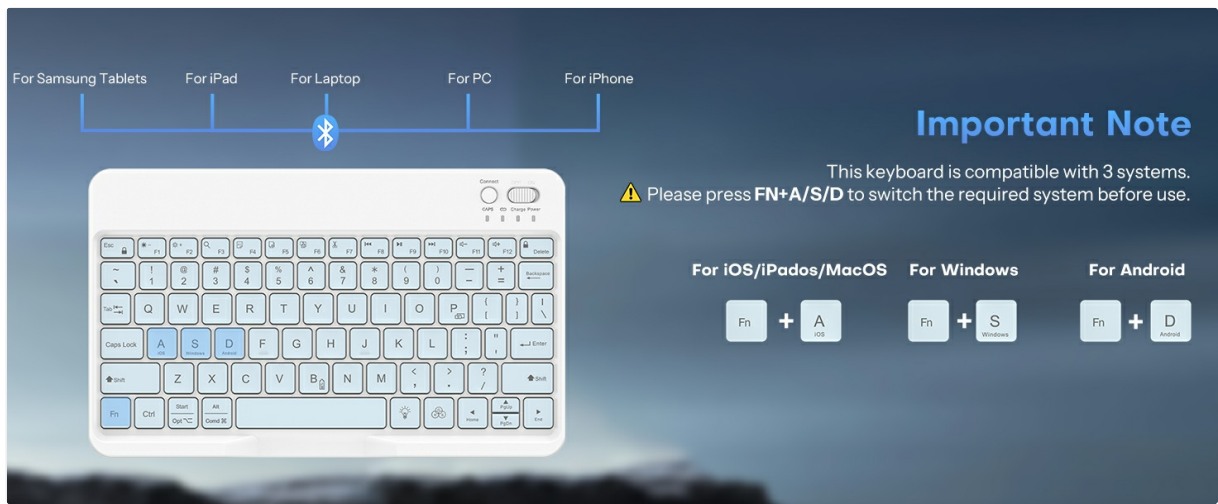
For Samsung Tablets For iPad For Laptop For PC For iPhone

Important Note

This keyboard is compatible with 3 systems.
⚠ Please press FN+A/S/D to switch the required system before use.

For iOS/iPados/MacOS For Windows For Android

Fn + A iOS

Fn + S Windows

Fn + D Android

Connect
CAPS Charge Power

Esc F1 F2 F3 F4 F5 F6 F7 F8 F9 F10 F11 F12 Delete
~ ` ! 1 @ 2 # 3 $ 4 % 5 ^ 6 & 7 * 8 ( 9 ) 0 _ - + = Backspace
Tab Q W E R T Y U I O P { [ } ] | \
Caps Lock A iOS S Windows D Android F G H J K L : ; " ' Enter
Shift Z X C V B N M < , > . ? / Shift
Fn Ctrl Start Opt Alt Cmd ⌘ Home PgUp PgDn End